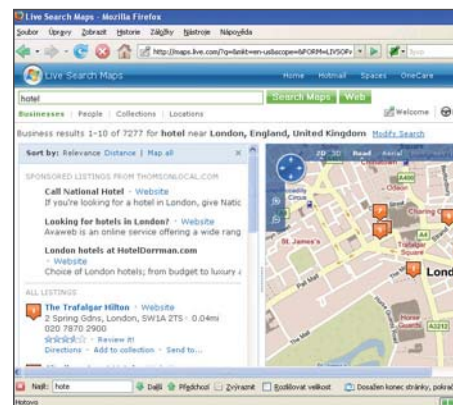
Live Search Maps - Mozilla Firefox

Soubor Úpravy Zobrazit Historie Záložky Nástroje Nápověda

http://maps.live.com/?q=&mkt=en-us&scope=&FORM=LIVSOP

Live Search Maps

Home Hotmail Spaces OneCare

hotel

Search Maps Web

Businesses | People | Collections | Locations

Welcome

Business results 1-10 of 7277 for hotel near London, England, United Kingdom Modify Search

Sort by: Relevance Distance | Map all

SPONSORED LISTINGS FROM THOMSONLOCAL.COM

Call National Hotel · Website
If you're looking for a hotel in London, give Natic

Looking for hotels in London? · Website
Avaweb is an online service offering a wide rang

London hotels at HotelDorrman.com · Website
Choice of London hotels; from budget to luxury a

ALL LISTINGS

The Trafalgar Hilton · Website
2 Spring Gdns, London, SW1A 2TS · 0.04mi
020 7870 2900
Review it!
Directions · Add to collection · Send to...

2D 3D Road Aerial

Odeon

Piccadilly Circus

St James's

Pall Mall

Charing C

Trafalgar Square

A4

A400

A3212

Horse Guards

Lond

Najít: hote

Další Předchozí Zvýraznit Rozlišovat velikost Dosažen konec stránky, pokrač

Hotovo